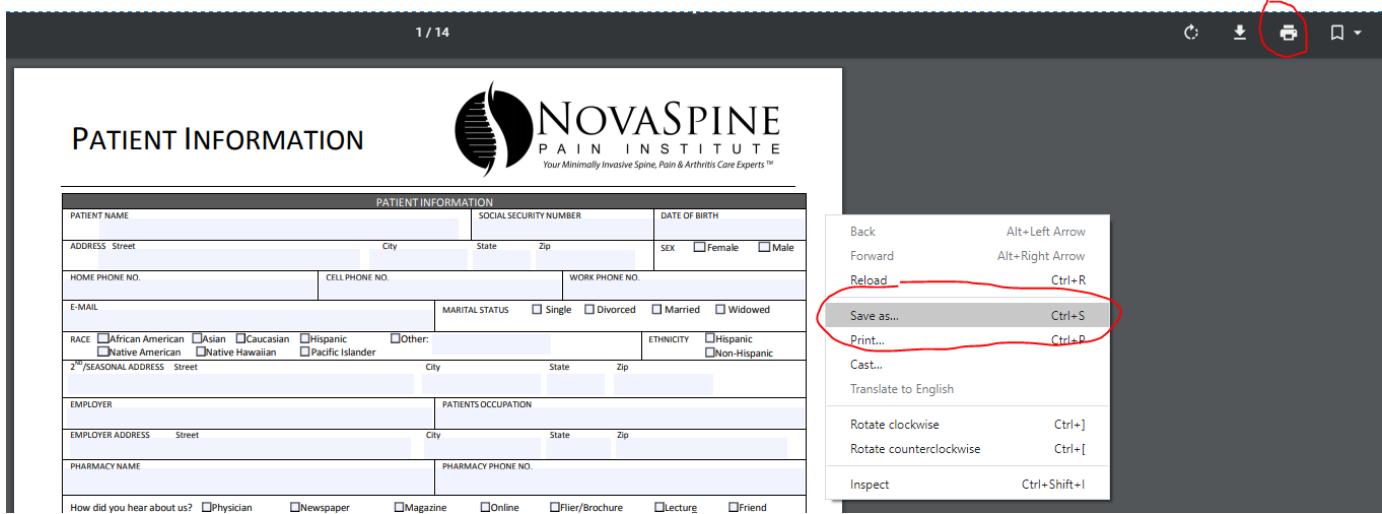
1 / 14

PATIENT INFORMATION

NOVASPINE
PAIN INSTITUTE
Your Minimally Invasive Spine, Pain & Arthritis Care Experts™

PATIENT INFORMATION

PATIENT NAME | SOCIAL SECURITY NUMBER | DATE OF BIRTH

ADDRESS Street | City | State | Zip | SEX ☐Female ☐Male

HOME PHONE NO. | CELL PHONE NO. | WORK PHONE NO.

E-MAIL | MARITAL STATUS ☐Single ☐Divorced ☐Married ☐Widowed

RACE ☐African American ☐Asian ☐Caucasian ☐Hispanic ☐Other: ☐Native American ☐Native Hawaiian ☐Pacific Islander | ETHNICITY ☐Hispanic ☐Non-Hispanic

2$^{ND}$/SEASONAL ADDRESS Street | City | State | Zip

EMPLOYER | PATIENTS OCCUPATION

EMPLOYER ADDRESS Street | City | State | Zip

PHARMACY NAME | PHARMACY PHONE NO.

How did you hear about us? ☐Physician ☐Newspaper ☐Magazine ☐Online ☐Flier/Brochure ☐Lecture ☐Friend

Back Alt+Left Arrow
Forward Alt+Right Arrow
Reload Ctrl+R
Save as... Ctrl+S
Print... Ctrl+P
Cast...
Translate to English
Rotate clockwise Ctrl+]
Rotate counterclockwise Ctrl+[
Inspect Ctrl+Shift+I